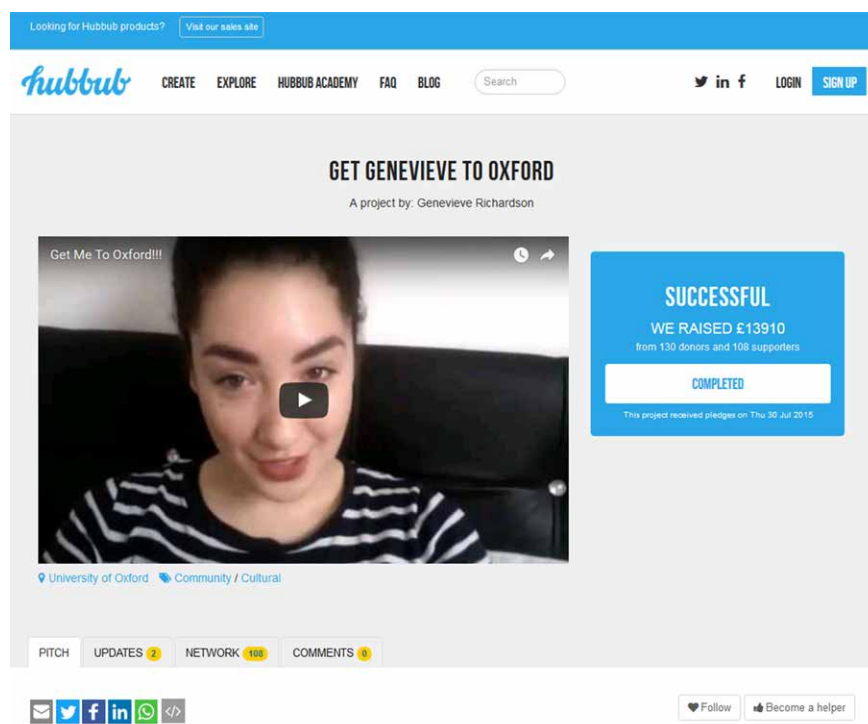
Looking for Hubbub products? Visit our sales site

hubbub CREATE EXPLORE HUBBUB ACADEMY FAQ BLOG Search LOGIN SIGN UP

GET GENEVIEVE TO OXFORD

A project by: Genevieve Richardson

Get Me To Oxford!!!

SUCCESSFUL

WE RAISED £13910

from 130 donors and 108 supporters

COMPLETED

This project received pledges on Thu 30 Jul 2015

University of Oxford Community / Cultural

PITCH UPDATES 2 NETWORK 108 COMMENTS 0

Follow Become a helper